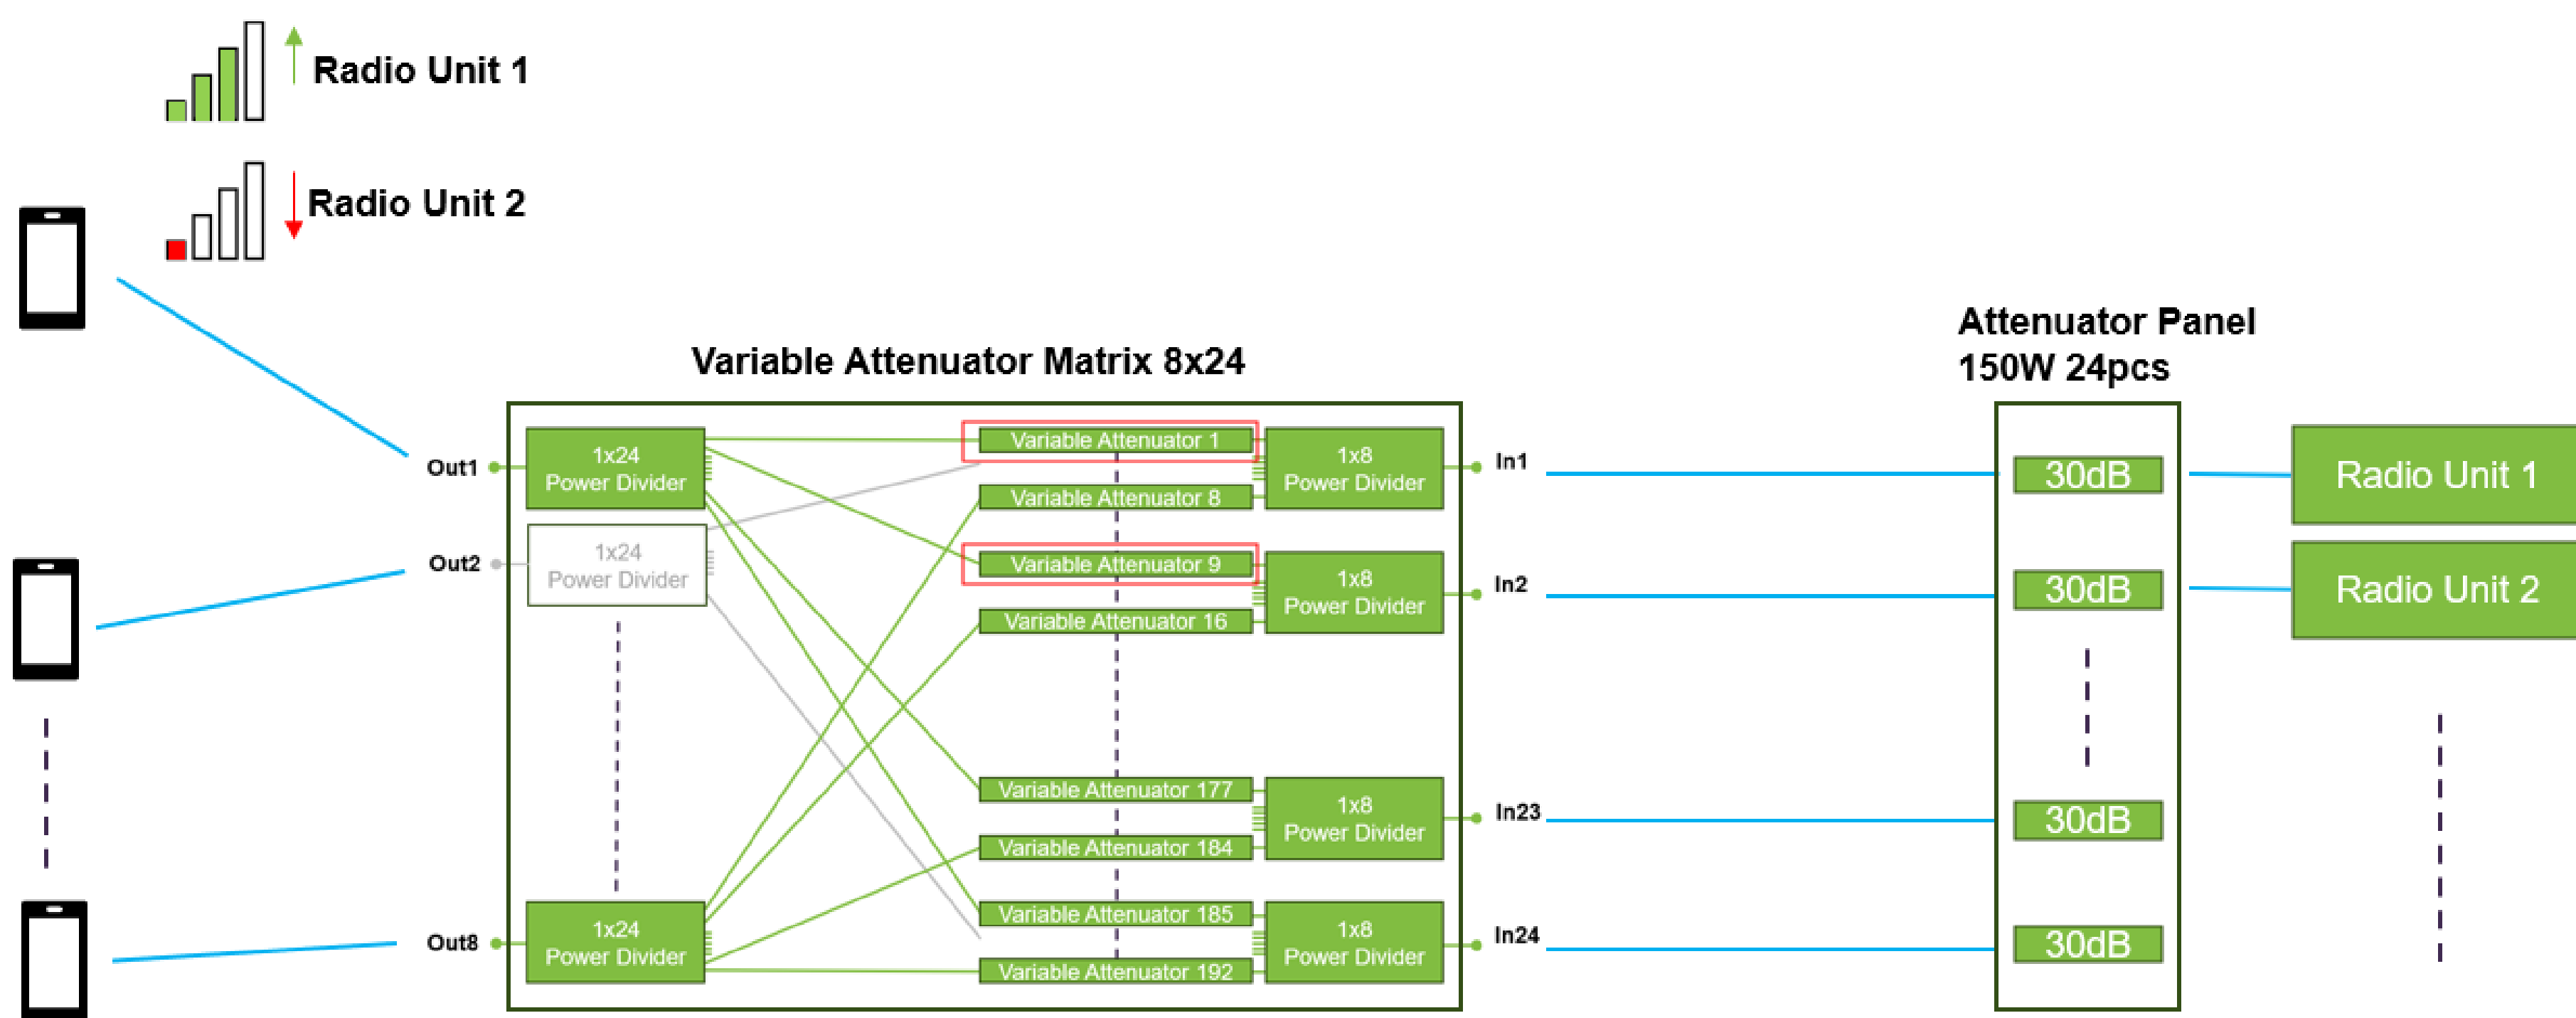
Radio Unit 1

Radio Unit 2

Variable Attenuator Matrix 8x24

Attenuator Panel 150W 24pcs

Out1
1x24 Power Divider
Out2
1x24 Power Divider
Out8
1x24 Power Divider

Variable Attenuator 1
Variable Attenuator 8
Variable Attenuator 9
Variable Attenuator 16
Variable Attenuator 177
Variable Attenuator 184
Variable Attenuator 185
Variable Attenuator 192

1x8 Power Divider
In1
1x8 Power Divider
In2
1x8 Power Divider
In23
1x8 Power Divider
In24

30dB
30dB
30dB
30dB

Radio Unit 1
Radio Unit 2